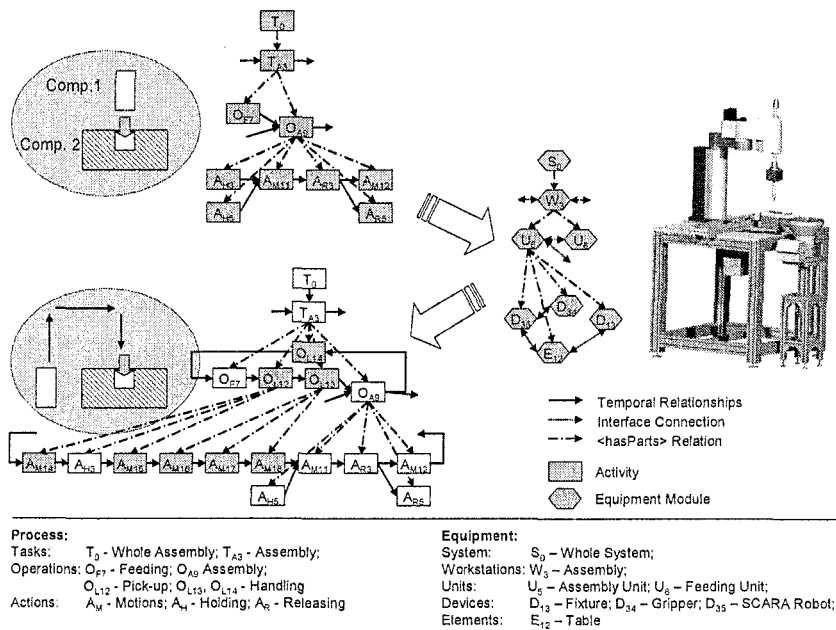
$T_0$

$T_{A3}$

Comp.1

Comp. 2

$O_{F7}$

$O_{A9}$

$A_{H3}$

$A_{M11}$

$A_{R3}$

$A_{M12}$

$A_{H5}$

$A_{R5}$

$S_0$

$W_3$

$U_5$

$U_6$

$D_{35}$

$D_{34}$

$D_{13}$

$E_{12}$

$T_0$

$T_{A3}$

$O_{L14}$

$O_{F7}$

$O_{L12}$

$O_{L13}$

$O_{A9}$

$A_{M14}$

$A_{H3}$

$A_{M15}$

$A_{M16}$

$A_{M17}$

$A_{M18}$

$A_{M11}$

$A_{R3}$

$A_{M12}$

$A_{H5}$

$A_{R5}$

Temporal Relationships

Interface Connection

<hasParts> Relation

Activity

Equipment Module

**Process:**
Tasks: $T_0$ - Whole Assembly; $T_{A3}$ - Assembly;
Operations: $O_{F7}$ - Feeding; $O_{A9}$ Assembly;
$O_{L12}$ - Pick-up; $O_{L13}$, $O_{L14}$ - Handling
Actions: $A_M$ - Motions; $A_H$ - Holding; $A_R$ - Releasing

**Equipment:**
System: $S_0$ – Whole System;
Workstations: $W_3$ – Assembly;
Units: $U_5$ – Assembly Unit; $U_6$ – Feeding Unit;
Devices: $D_{13}$ – Fixture; $D_{34}$ – Gripper; $D_{35}$ – SCARA Robot;
Elements: $E_{12}$ – Table